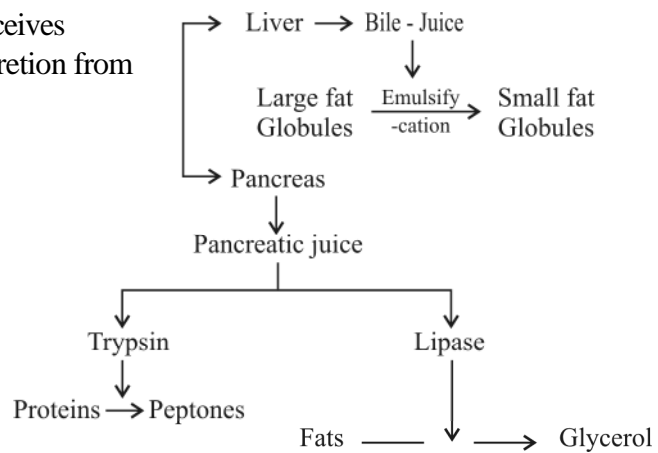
ceives
retion from

Liver → Bile - Juice

Large fat Globules $\xrightarrow[\text{-cation}]{\text{Emulsify}}$ Small fat Globules

Pancreas

Pancreatic juice

Trypsin

Proteins → Peptones

Lipase

Fats → Glycerol